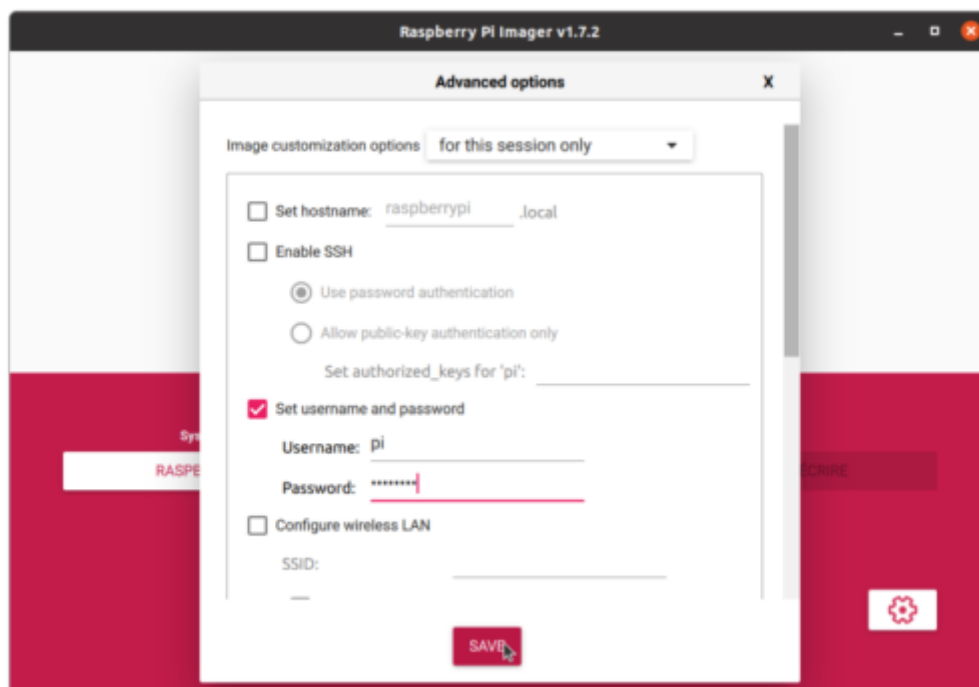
Raspberry Pi Imager v1.7.2

Advanced options

X

Image customization options for this session only

Set hostname: raspberrypi .local

Enable SSH

Use password authentication

Allow public-key authentication only

Set authorized_keys for 'pi':

Set username and password

Username: pi

Password: ••••••••

Configure wireless LAN

SSID:

Sys

RASPE

ÉCRIRE

SAVE